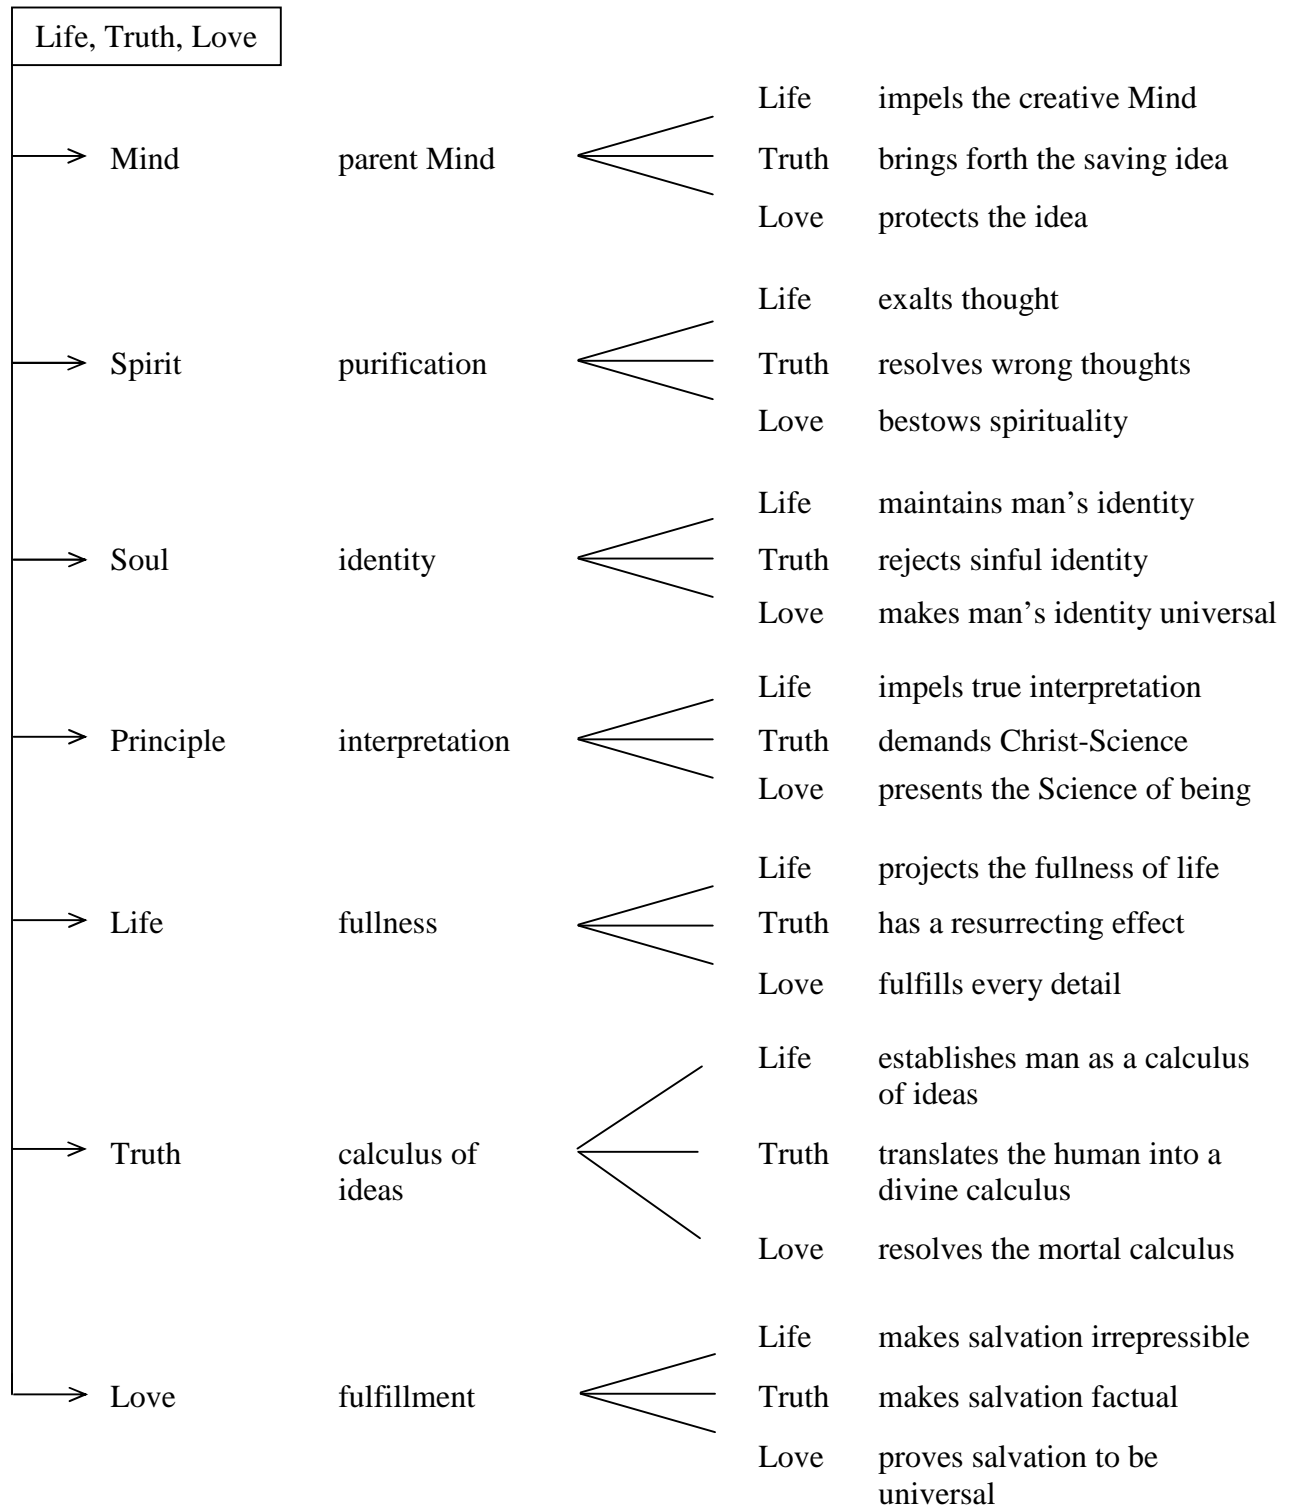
Life, Truth, Love

Mind parent Mind
Life impels the creative Mind
Truth brings forth the saving idea
Love protects the idea

Spirit purification
Life exalts thought
Truth resolves wrong thoughts
Love bestows spirituality

Soul identity
Life maintains man’s identity
Truth rejects sinful identity
Love makes man’s identity universal

Principle interpretation
Life impels true interpretation
Truth demands Christ-Science
Love presents the Science of being

Life fullness
Life projects the fullness of life
Truth has a resurrecting effect
Love fulfills every detail

Truth calculus of ideas
Life establishes man as a calculus of ideas
Truth translates the human into a divine calculus
Love resolves the mortal calculus

Love fulfillment
Life makes salvation irrepressible
Truth makes salvation factual
Love proves salvation to be universal